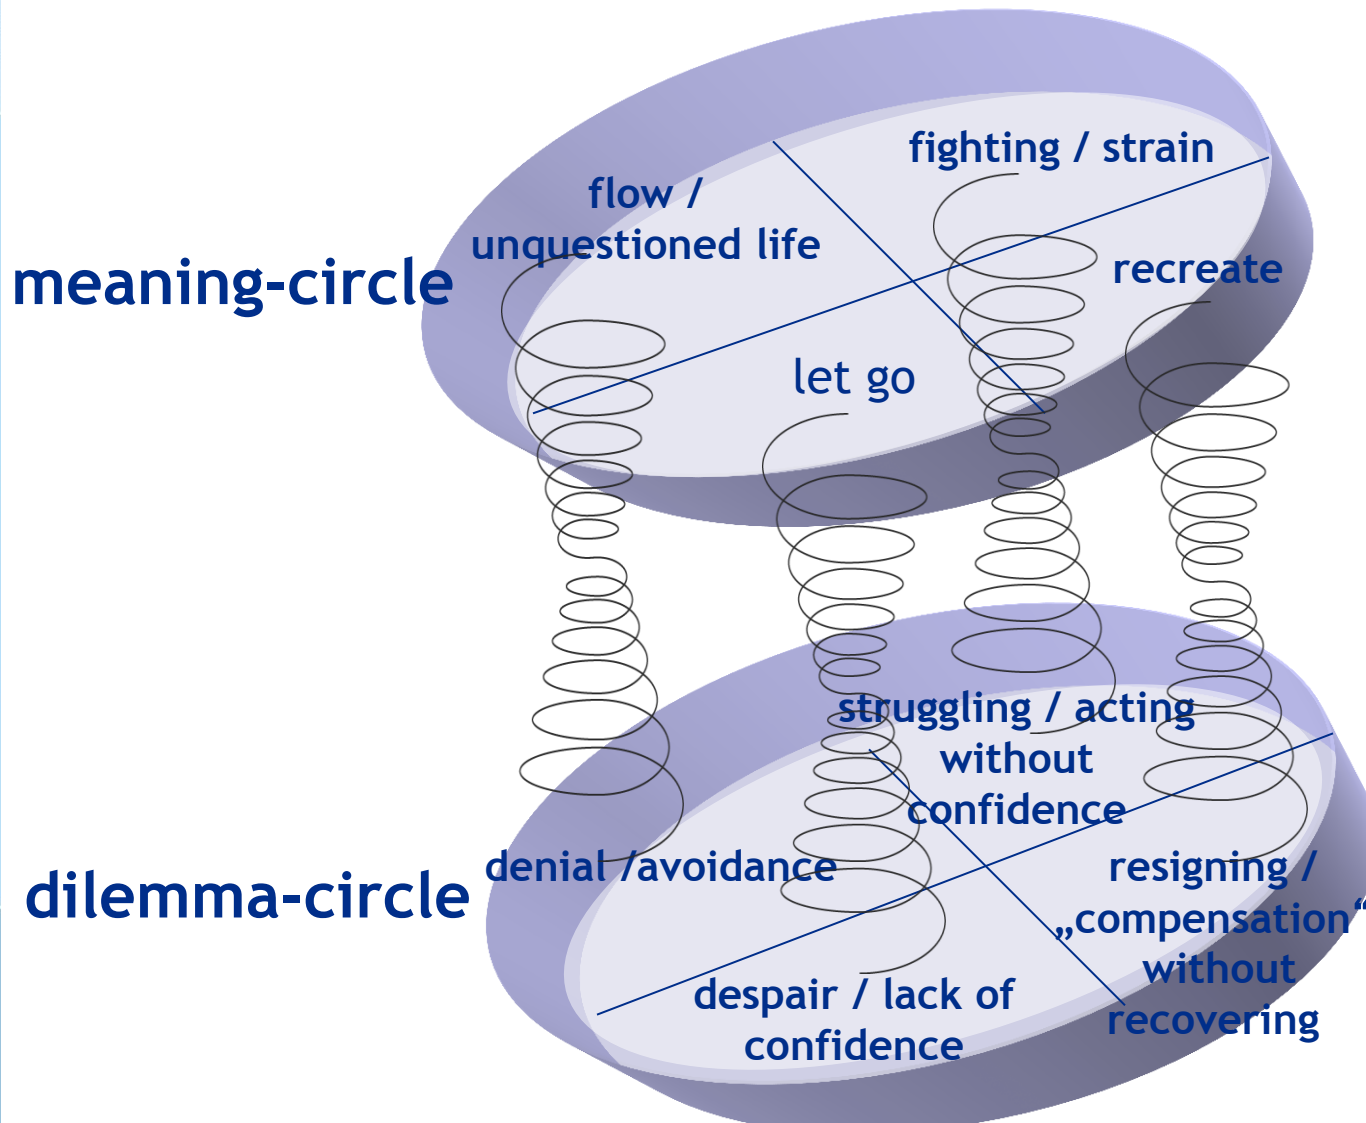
meaning-circle

flow / unquestioned life

fighting / strain

recreate

let go

struggling / acting without confidence

dilemma-circle

denial /avoidance

resigning / „compensation“ without recovering

despair / lack of confidence